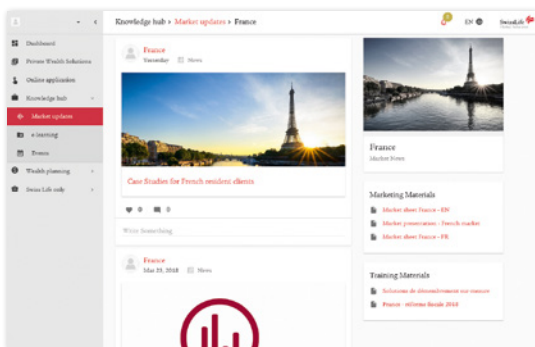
Knowledge hub > Market updates > France

EN

Swiss Life

Dashboard

Private Wealth Solutions

Online application

Knowledge hub

Market updates

e-learning

Teams

Wealth planning

Swiss Life only

France
Yesterday News

Case Studies for French resident clients

0 0

Write Something

France
Mar 21, 2018 News

France
Market News

Marketing Materials

Market sheet France - EN

Market presentation - French market

Market sheet France - FR

Training Materials

Solutions de démembrement sur mesure

France - réforme fiscale 2018